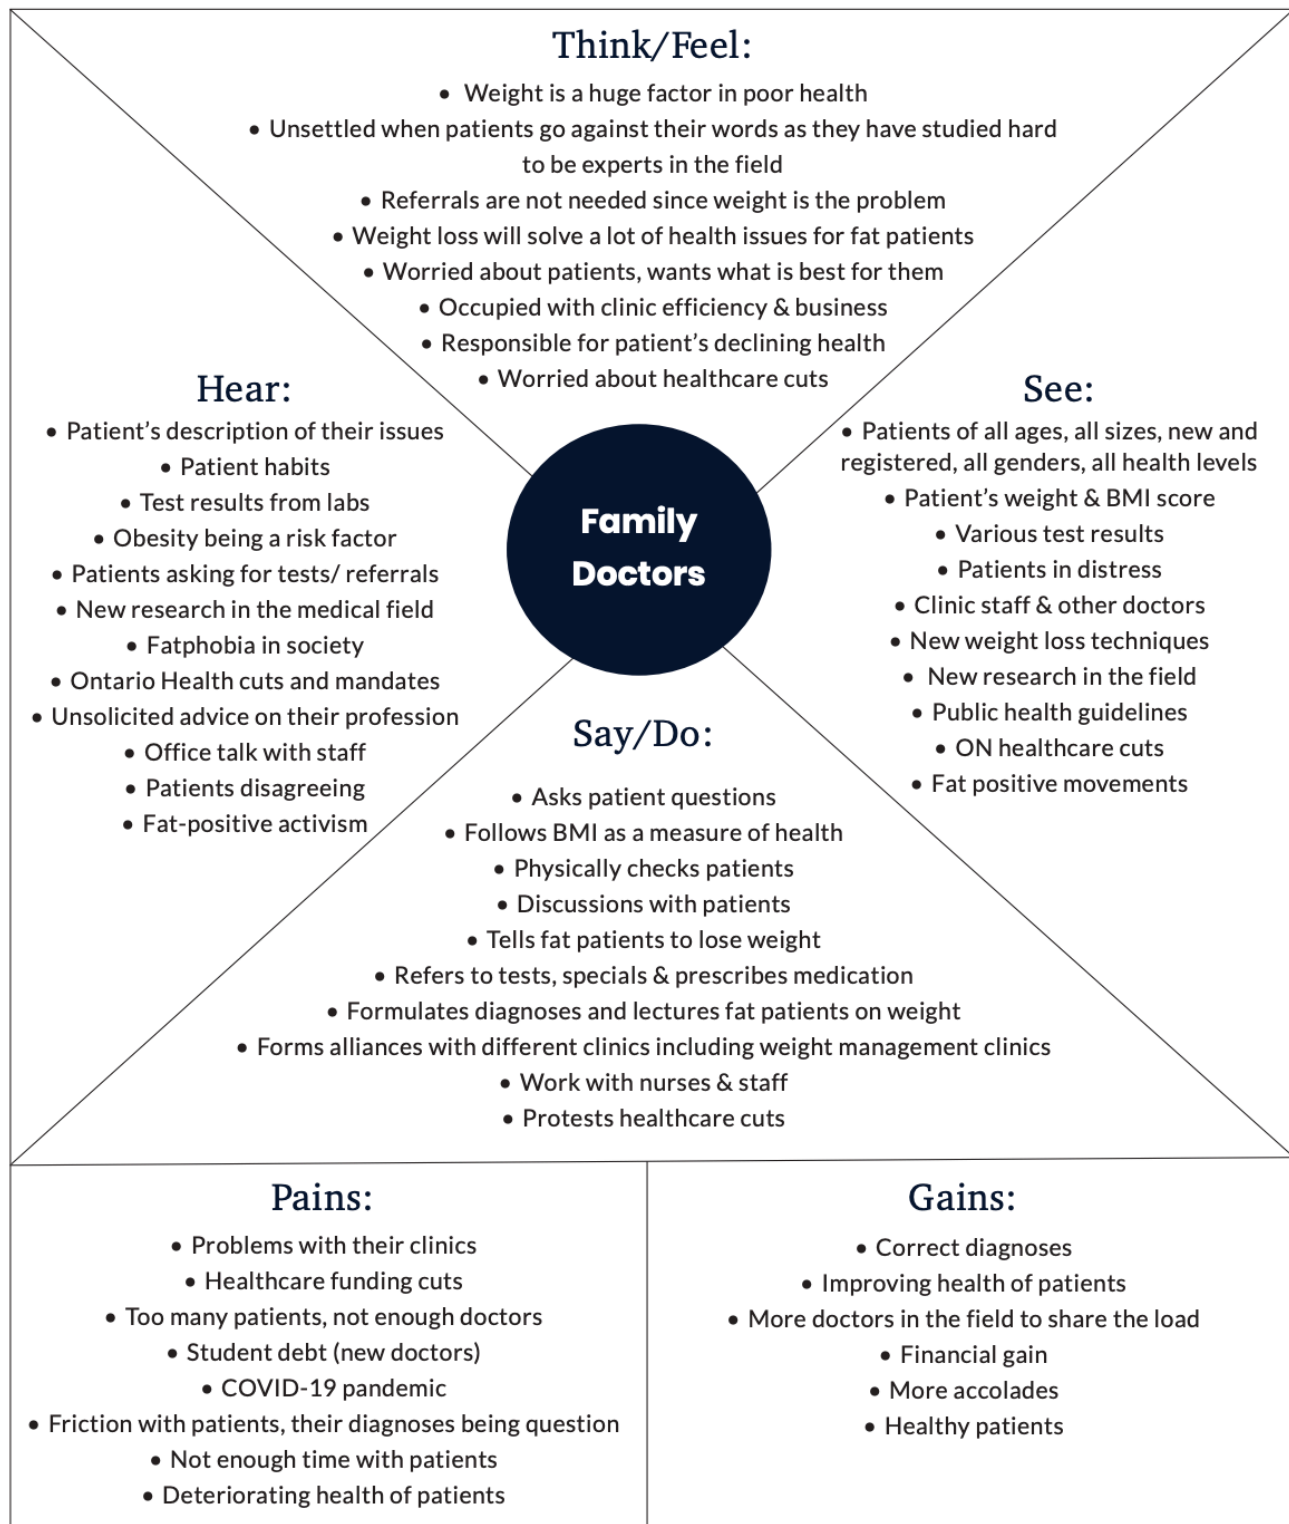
Think/Feel:

- Weight is a huge factor in poor health
- Unsettled when patients go against their words as they have studied hard to be experts in the field
- Referrals are not needed since weight is the problem
- Weight loss will solve a lot of health issues for fat patients
- Worried about patients, wants what is best for them
- Occupied with clinic efficiency & business
- Responsible for patient's declining health
- Worried about healthcare cuts

Hear:

- Patient's description of their issues
- Patient habits
- Test results from labs
- Obesity being a risk factor
- Patients asking for tests/ referrals
- New research in the medical field
- Fatphobia in society
- Ontario Health cuts and mandates
- Unsolicited advice on their profession
- Office talk with staff
- Patients disagreeing
- Fat-positive activism

Family Doctors

See:

- Patients of all ages, all sizes, new and registered, all genders, all health levels
- Patient's weight & BMI score
- Various test results
- Patients in distress
- Clinic staff & other doctors
- New weight loss techniques
- New research in the field
- Public health guidelines
- ON healthcare cuts
- Fat positive movements

Say/Do:

- Asks patient questions
- Follows BMI as a measure of health
- Physically checks patients
- Discussions with patients
- Tells fat patients to lose weight
- Refers to tests, specials & prescribes medication
- Formulates diagnoses and lectures fat patients on weight
- Forms alliances with different clinics including weight management clinics
- Work with nurses & staff
- Protests healthcare cuts

Pains:

- Problems with their clinics
- Healthcare funding cuts
- Too many patients, not enough doctors
- Student debt (new doctors)
- COVID-19 pandemic
- Friction with patients, their diagnoses being question
- Not enough time with patients
- Deteriorating health of patients

Gains:

- Correct diagnoses
- Improving health of patients
- More doctors in the field to share the load
- Financial gain
- More accolades
- Healthy patients